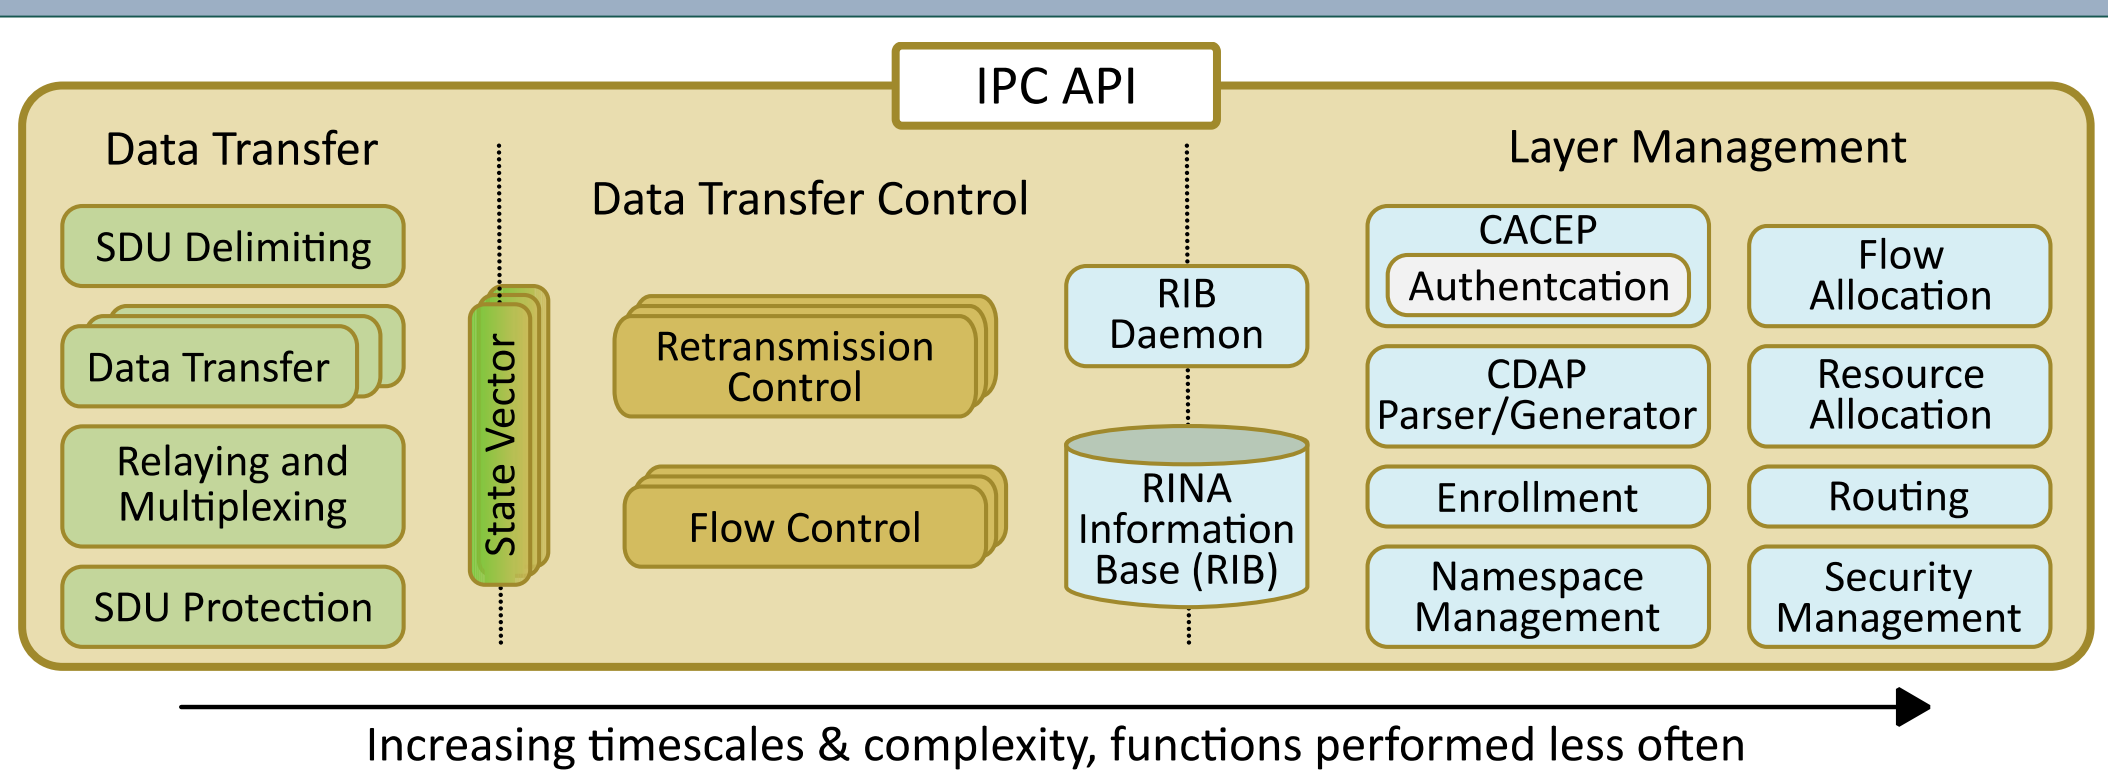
IPC API

Data Transfer

SDU Delimiting

Data Transfer

Relaying and Multiplexing

SDU Protection

State Vector

Data Transfer Control

Retransmission Control

Flow Control

RIB Daemon

RINA Information Base (RIB)

Layer Management

CACEP

Authentcation

CDAP Parser/Generator

Enrollment

Namespace Management

Flow Allocation

Resource Allocation

Routing

Security Management

Increasing timescales & complexity, functions performed less often